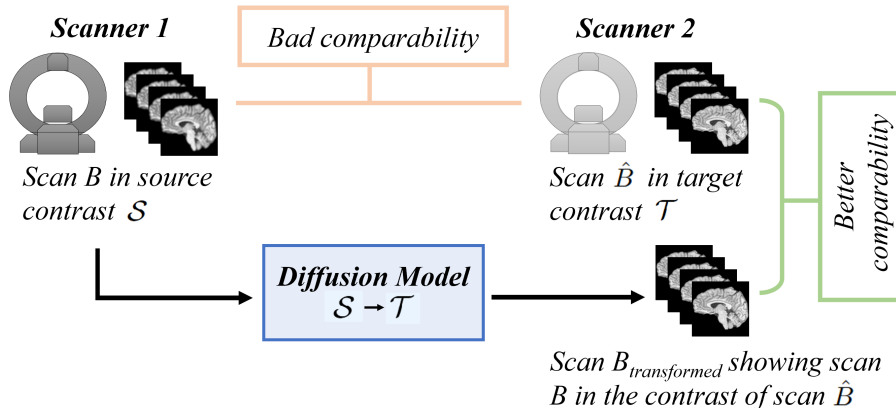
Scanner 1

Bad comparability

Scanner 2

Scan B in source contrast $\mathcal{S}$

Scan $\hat{B}$ in target contrast $\mathcal{T}$

Better comparability

Diffusion Model
$\mathcal{S} \rightarrow \mathcal{T}$

Scan $B_{transformed}$ showing scan B in the contrast of scan $\hat{B}$